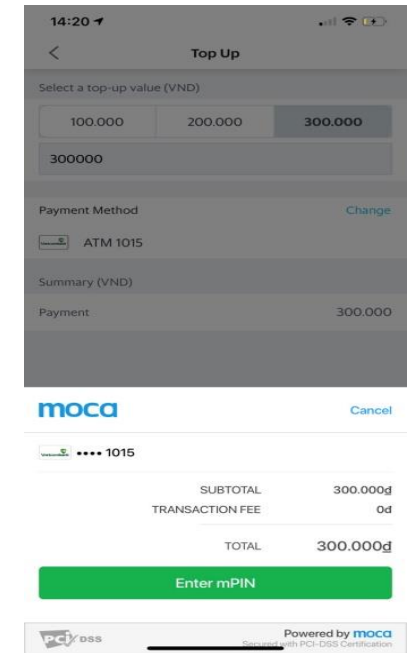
14:20

Top Up

Select a top-up value (VND)

| 100.000 | 200.000 | 300.000 |
|---|---|---|

300000

Payment Method

Change

ATM 1015

Summary (VND)

Payment

300.000

moca

Cancel

•••• 1015

SUBTOTAL 300.000₫

TRANSACTION FEE 0đ

TOTAL 300.000₫

Enter mPIN

PCI DSS

Powered by moca

Secured with PCI-DSS Certification